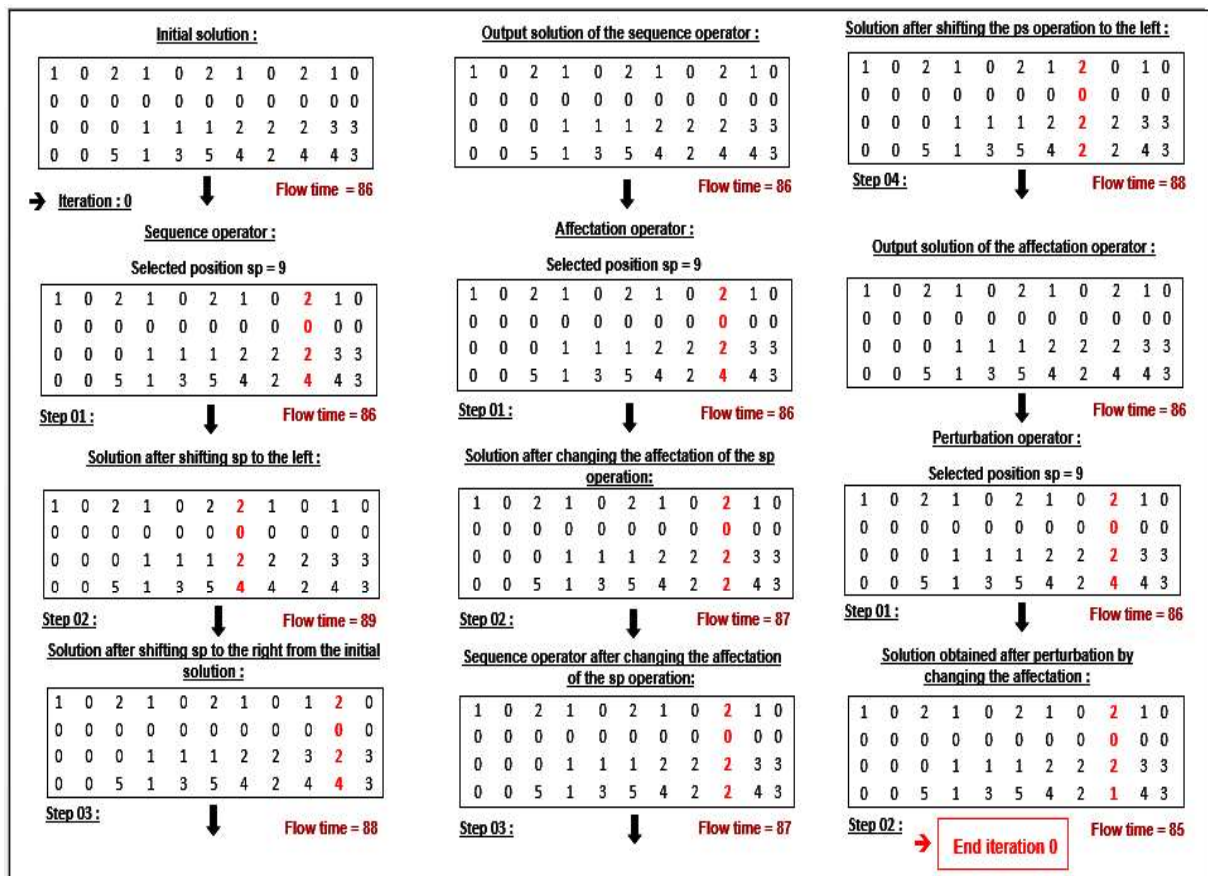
Initial solution :

| 1 | 0 | 2 | 1 | 0 | 2 | 1 | 0 | 2 | 1 | 0 |
|---|---|---|---|---|---|---|---|---|---|---|
| 0 | 0 | 0 | 0 | 0 | 0 | 0 | 0 | 0 | 0 | 0 |
| 0 | 0 | 0 | 1 | 1 | 1 | 2 | 2 | 2 | 3 | 3 |
| 0 | 0 | 5 | 1 | 3 | 5 | 4 | 2 | 4 | 4 | 3 |

Iteration : 0

Flow time = 86

Sequence operator :

Selected position sp = 9

| 1 | 0 | 2 | 1 | 0 | 2 | 1 | 0 | 2 | 1 | 0 |
|---|---|---|---|---|---|---|---|---|---|---|
| 0 | 0 | 0 | 0 | 0 | 0 | 0 | 0 | 0 | 0 | 0 |
| 0 | 0 | 0 | 1 | 1 | 1 | 2 | 2 | 2 | 3 | 3 |
| 0 | 0 | 5 | 1 | 3 | 5 | 4 | 2 | 4 | 4 | 3 |

Step 01 :

Flow time = 86

Solution after shifting sp to the left :

| 1 | 0 | 2 | 1 | 0 | 2 | 2 | 1 | 0 | 1 | 0 |
|---|---|---|---|---|---|---|---|---|---|---|
| 0 | 0 | 0 | 0 | 0 | 0 | 0 | 0 | 0 | 0 | 0 |
| 0 | 0 | 0 | 1 | 1 | 1 | 2 | 2 | 2 | 3 | 3 |
| 0 | 0 | 5 | 1 | 3 | 5 | 4 | 4 | 2 | 4 | 3 |

Step 02 :

Flow time = 89

Solution after shifting sp to the right from the initial solution :

| 1 | 0 | 2 | 1 | 0 | 2 | 1 | 0 | 1 | 2 | 0 |
|---|---|---|---|---|---|---|---|---|---|---|
| 0 | 0 | 0 | 0 | 0 | 0 | 0 | 0 | 0 | 0 | 0 |
| 0 | 0 | 0 | 1 | 1 | 1 | 2 | 2 | 3 | 2 | 3 |
| 0 | 0 | 5 | 1 | 3 | 5 | 4 | 2 | 4 | 4 | 3 |

Step 03 :

Flow time = 88

Output solution of the sequence operator :

| 1 | 0 | 2 | 1 | 0 | 2 | 1 | 0 | 2 | 1 | 0 |
|---|---|---|---|---|---|---|---|---|---|---|
| 0 | 0 | 0 | 0 | 0 | 0 | 0 | 0 | 0 | 0 | 0 |
| 0 | 0 | 0 | 1 | 1 | 1 | 2 | 2 | 2 | 3 | 3 |
| 0 | 0 | 5 | 1 | 3 | 5 | 4 | 2 | 4 | 4 | 3 |

Flow time = 86

Affectation operator :

Selected position sp = 9

| 1 | 0 | 2 | 1 | 0 | 2 | 1 | 0 | 2 | 1 | 0 |
|---|---|---|---|---|---|---|---|---|---|---|
| 0 | 0 | 0 | 0 | 0 | 0 | 0 | 0 | 0 | 0 | 0 |
| 0 | 0 | 0 | 1 | 1 | 1 | 2 | 2 | 2 | 3 | 3 |
| 0 | 0 | 5 | 1 | 3 | 5 | 4 | 2 | 4 | 4 | 3 |

Step 01 :

Flow time = 86

Solution after changing the affectation of the sp operation:

| 1 | 0 | 2 | 1 | 0 | 2 | 1 | 0 | 2 | 1 | 0 |
|---|---|---|---|---|---|---|---|---|---|---|
| 0 | 0 | 0 | 0 | 0 | 0 | 0 | 0 | 0 | 0 | 0 |
| 0 | 0 | 0 | 1 | 1 | 1 | 2 | 2 | 2 | 3 | 3 |
| 0 | 0 | 5 | 1 | 3 | 5 | 4 | 2 | 2 | 4 | 3 |

Step 02 :

Flow time = 87

Sequence operator after changing the affectation of the sp operation:

| 1 | 0 | 2 | 1 | 0 | 2 | 1 | 0 | 2 | 1 | 0 |
|---|---|---|---|---|---|---|---|---|---|---|
| 0 | 0 | 0 | 0 | 0 | 0 | 0 | 0 | 0 | 0 | 0 |
| 0 | 0 | 0 | 1 | 1 | 1 | 2 | 2 | 2 | 3 | 3 |
| 0 | 0 | 5 | 1 | 3 | 5 | 4 | 2 | 2 | 4 | 3 |

Step 03 :

Flow time = 87

Solution after shifting the ps operation to the left :

| 1 | 0 | 2 | 1 | 0 | 2 | 1 | 2 | 0 | 1 | 0 |
|---|---|---|---|---|---|---|---|---|---|---|
| 0 | 0 | 0 | 0 | 0 | 0 | 0 | 0 | 0 | 0 | 0 |
| 0 | 0 | 0 | 1 | 1 | 1 | 2 | 2 | 2 | 3 | 3 |
| 0 | 0 | 5 | 1 | 3 | 5 | 4 | 2 | 2 | 4 | 3 |

Step 04 :

Flow time = 88

Output solution of the affectation operator :

| 1 | 0 | 2 | 1 | 0 | 2 | 1 | 0 | 2 | 1 | 0 |
|---|---|---|---|---|---|---|---|---|---|---|
| 0 | 0 | 0 | 0 | 0 | 0 | 0 | 0 | 0 | 0 | 0 |
| 0 | 0 | 0 | 1 | 1 | 1 | 2 | 2 | 2 | 3 | 3 |
| 0 | 0 | 5 | 1 | 3 | 5 | 4 | 2 | 4 | 4 | 3 |

Flow time = 86

Perturbation operator :

Selected position sp = 9

| 1 | 0 | 2 | 1 | 0 | 2 | 1 | 0 | 2 | 1 | 0 |
|---|---|---|---|---|---|---|---|---|---|---|
| 0 | 0 | 0 | 0 | 0 | 0 | 0 | 0 | 0 | 0 | 0 |
| 0 | 0 | 0 | 1 | 1 | 1 | 2 | 2 | 2 | 3 | 3 |
| 0 | 0 | 5 | 1 | 3 | 5 | 4 | 2 | 4 | 4 | 3 |

Step 01 :

Flow time = 86

Solution obtained after perturbation by changing the affectation :

| 1 | 0 | 2 | 1 | 0 | 2 | 1 | 0 | 2 | 1 | 0 |
|---|---|---|---|---|---|---|---|---|---|---|
| 0 | 0 | 0 | 0 | 0 | 0 | 0 | 0 | 0 | 0 | 0 |
| 0 | 0 | 0 | 1 | 1 | 1 | 2 | 2 | 2 | 3 | 3 |
| 0 | 0 | 5 | 1 | 3 | 5 | 4 | 2 | 1 | 4 | 3 |

Step 02 :

End iteration 0

Flow time = 85